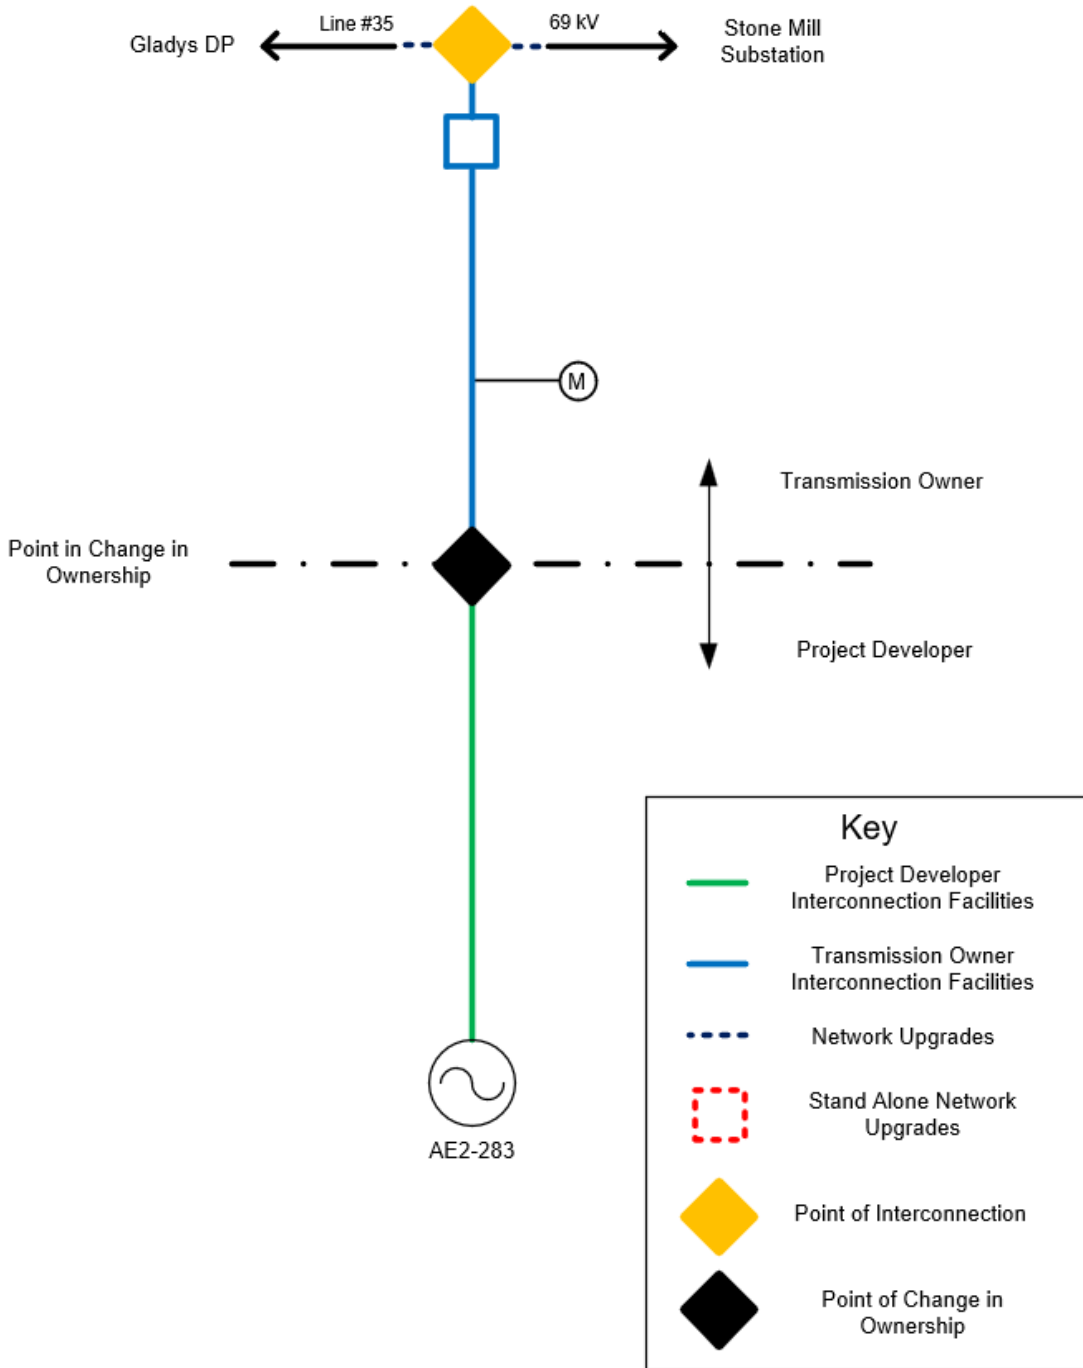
Gladys DP

Line #35

69 kV

Stone Mill Substation

M

Transmission Owner

Point in Change in Ownership

Project Developer

AE2-283

Key

Project Developer Interconnection Facilities

Transmission Owner Interconnection Facilities

Network Upgrades

Stand Alone Network Upgrades

Point of Interconnection

Point of Change in Ownership